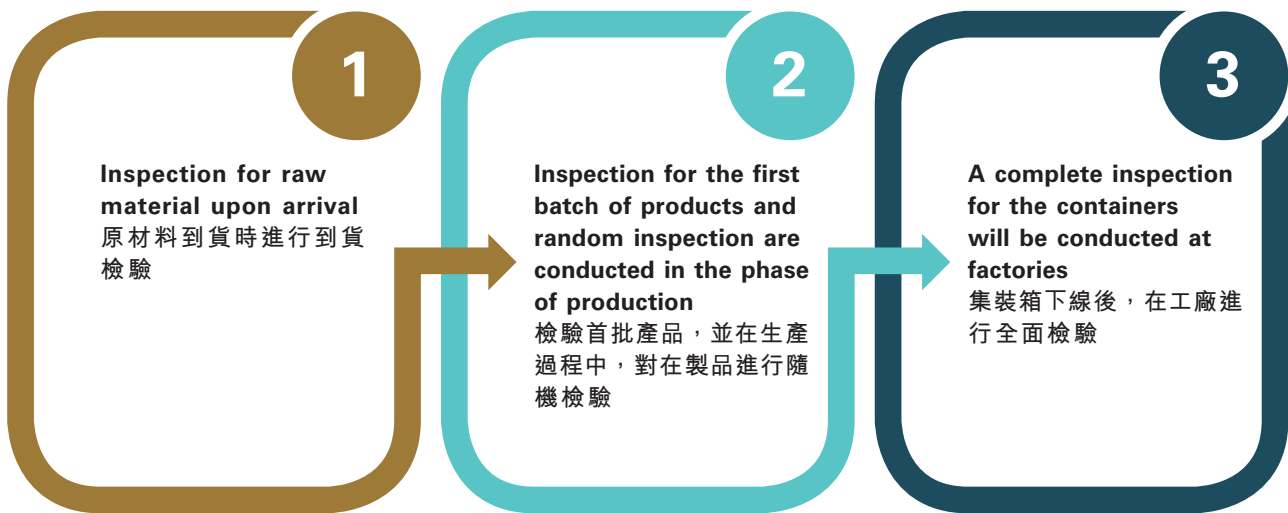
1

Inspection for raw material upon arrival
原材料到貨時進行到貨檢驗

2

Inspection for the first batch of products and random inspection are conducted in the phase of production
檢驗首批產品，並在生產過程中，對在製品進行隨機檢驗

3

A complete inspection for the containers will be conducted at factories
集裝箱下線後，在工廠進行全面檢驗